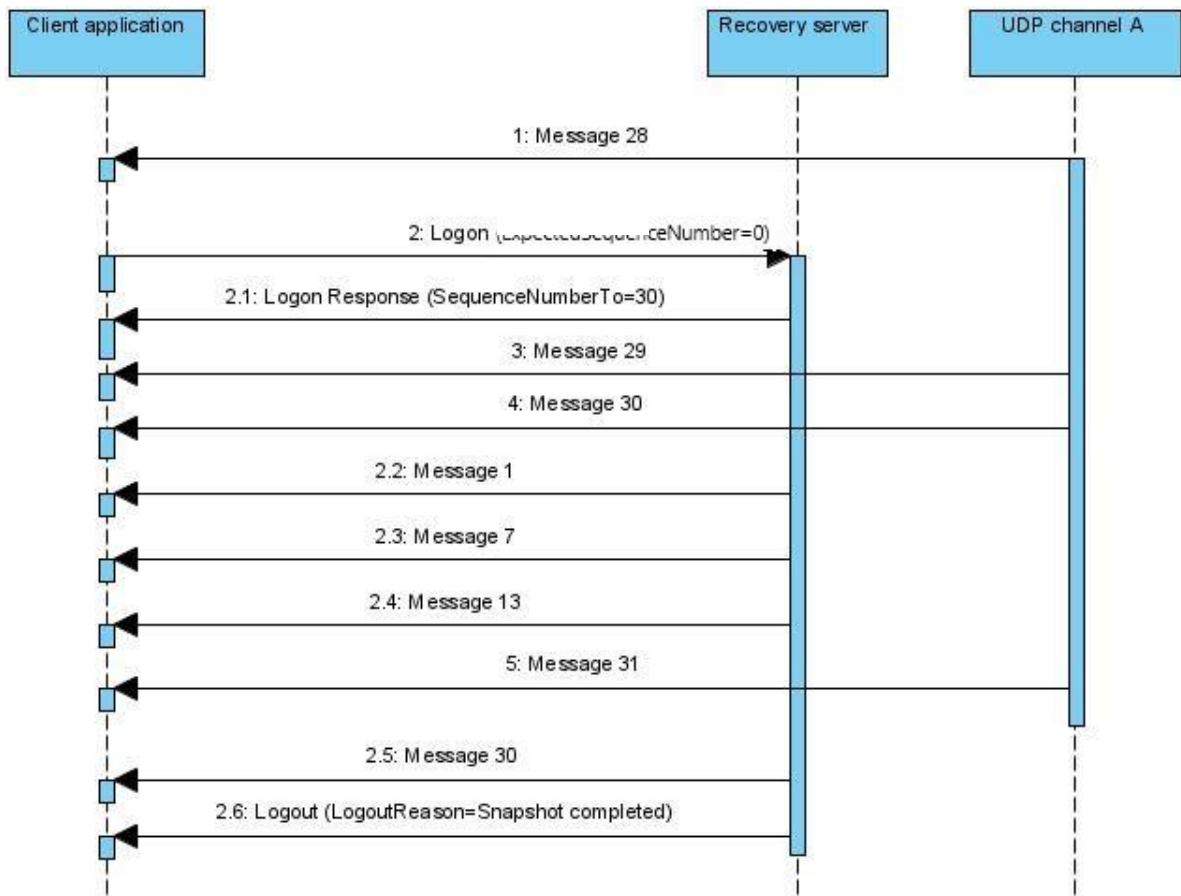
Client application

Recovery server

UDP channel A

1: Message 28

2: Logon (ExpectedSequenceNumber=0)

2.1: Logon Response (SequenceNumberTo=30)

3: Message 29

4: Message 30

2.2: Message 1

2.3: Message 7

2.4: Message 13

5: Message 31

2.5: Message 30

2.6: Logout (LogoutReason=Snapshot completed)